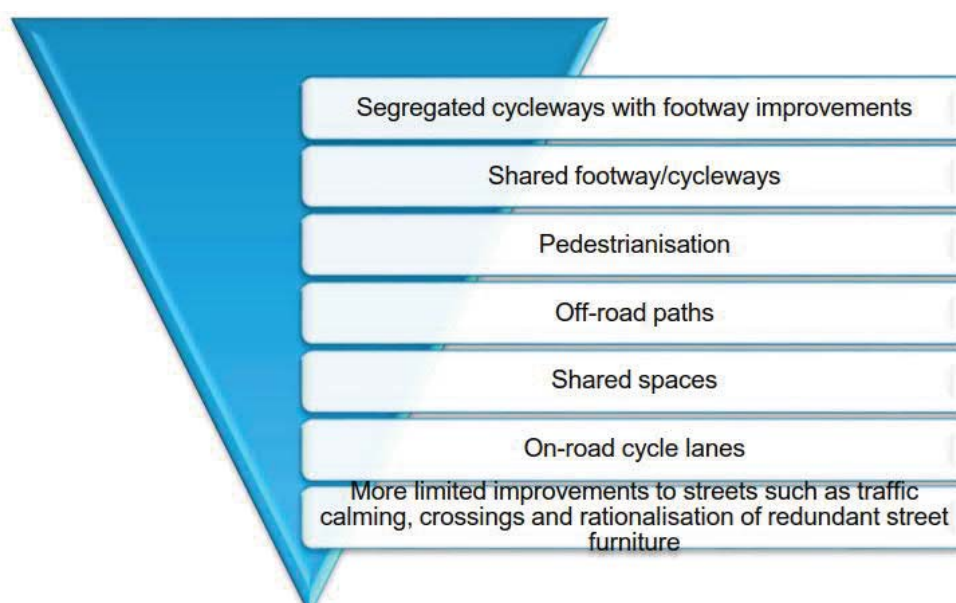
Segregated cycleways with footway improvements

Shared footway/cycleways

Pedestrianisation

Off-road paths

Shared spaces

On-road cycle lanes

More limited improvements to streets such as traffic calming, crossings and rationalisation of redundant street furniture